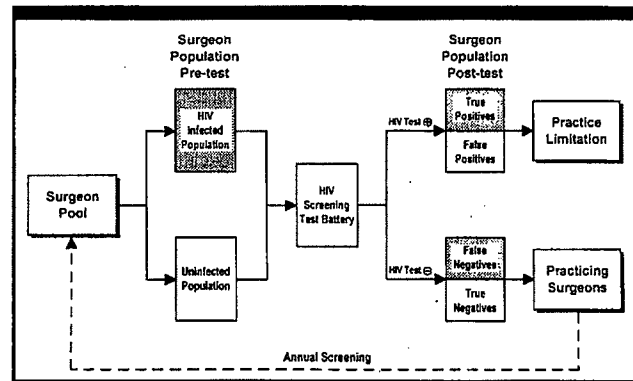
Surgeon Population Pre-test

Surgeon Population Post-test

HIV Infected Population

Surgeon Pool

Uninfected Population

HIV Screening Test Battery

HIV Test $\oplus$

HIV Test $\ominus$

True Positives

False Positives

False Negatives

True Negatives

Practice Limitation

Practicing Surgeons

Annual Screening